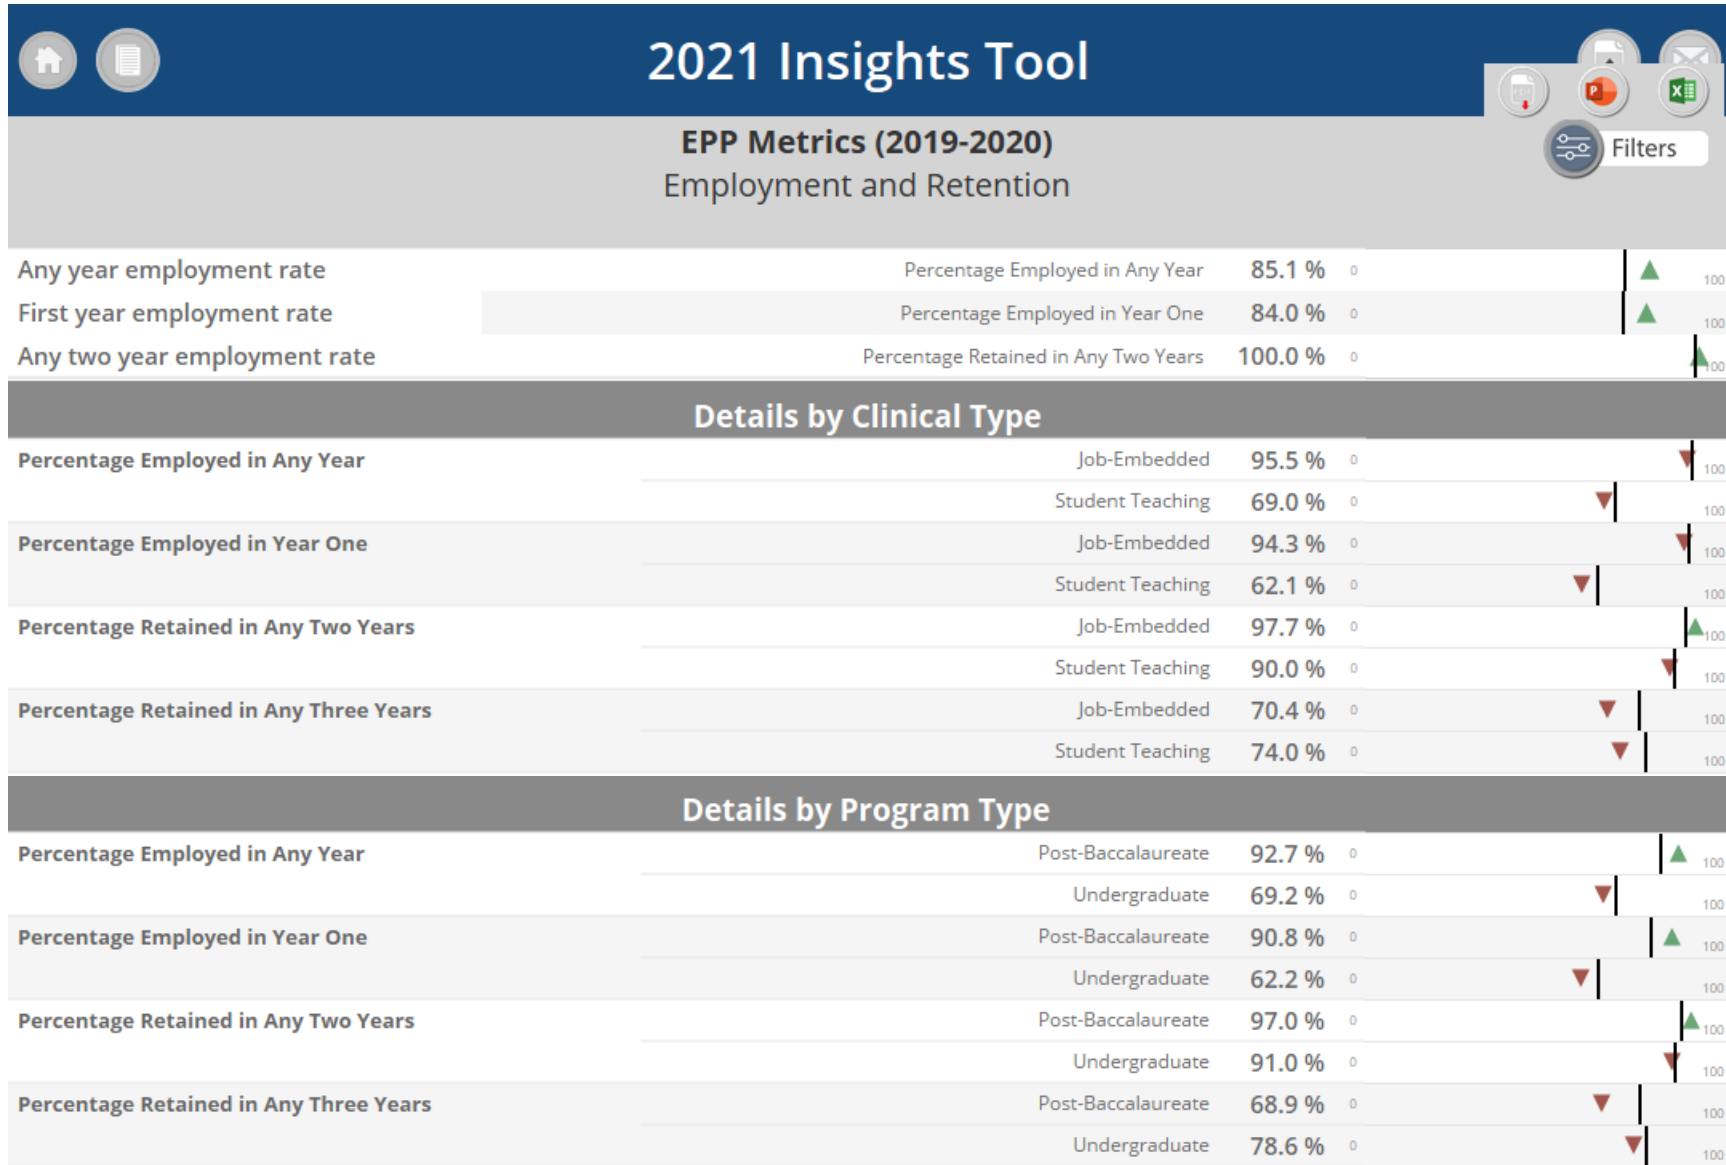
2021 Insights Tool

Filters

EPP Metrics (2019-2020)
Employment and Retention

| | | | | |
|---|---|---|---|---|
| Any year employment rate | Percentage Employed in Any Year | 85.1 % | 0 | 100 |
| First year employment rate | Percentage Employed in Year One | 84.0 % | 0 | 100 |
| Any two year employment rate | Percentage Retained in Any Two Years | 100.0 % | 0 | 100 |

Details by Clinical Type

| | | | | |
|---|---|---|---|---|
| Percentage Employed in Any Year | Job-Embedded | 95.5 % | 0 | 100 |
| | Student Teaching | 69.0 % | 0 | 100 |
| Percentage Employed in Year One | Job-Embedded | 94.3 % | 0 | 100 |
| | Student Teaching | 62.1 % | 0 | 100 |
| Percentage Retained in Any Two Years | Job-Embedded | 97.7 % | 0 | 100 |
| | Student Teaching | 90.0 % | 0 | 100 |
| Percentage Retained in Any Three Years | Job-Embedded | 70.4 % | 0 | 100 |
| | Student Teaching | 74.0 % | 0 | 100 |

Details by Program Type

| | | | | |
|---|---|---|---|---|
| Percentage Employed in Any Year | Post-Baccalaureate | 92.7 % | 0 | 100 |
| | Undergraduate | 69.2 % | 0 | 100 |
| Percentage Employed in Year One | Post-Baccalaureate | 90.8 % | 0 | 100 |
| | Undergraduate | 62.2 % | 0 | 100 |
| Percentage Retained in Any Two Years | Post-Baccalaureate | 97.0 % | 0 | 100 |
| | Undergraduate | 91.0 % | 0 | 100 |
| Percentage Retained in Any Three Years | Post-Baccalaureate | 68.9 % | 0 | 100 |
| | Undergraduate | 78.6 % | 0 | 100 |